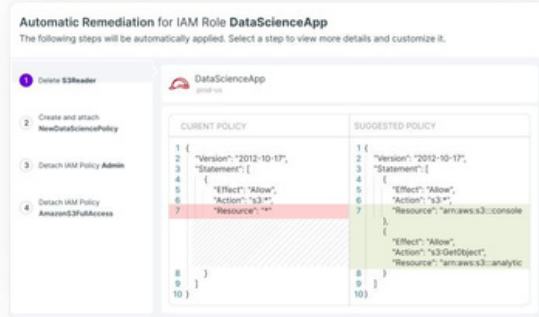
Automatic Remediation for IAM Role DataScienceApp

The following steps will be automatically applied. Select a step to view more details and customize it.

1 Delete S3Reader

2 Create and attach NewDataSciencePolicy

3 Detach IAM Policy Admin

4 Detach IAM Policy AmazonS3FullAccess

DataScienceApp
prod-us

| CURENT POLICY | SUGGESTED POLICY |
|---|---|
| 1 { | 1 { |
| 2 "Version": "2012-10-17", | 2 "Version": "2012-10-17", |
| 3 "Statement": [ | 3 "Statement": [ |
| 4 { | 4 { |
| 5 "Effect": "Allow", | 5 "Effect": "Allow", |
| 6 "Action": "s3:*", | 6 "Action": "s3:*", |
| 7 "Resource": "*" | 7 "Resource": "arn:aws:s3:::console |
| | }, |
| | { |
| | "Effect": "Allow", |
| | "Action": "s3:GetObject", |
| | "Resource": "arn:aws:s3:::analytic |
| 8 } | 8 } |
| 9 ] | 9 ] |
| 10 } | 10 } |